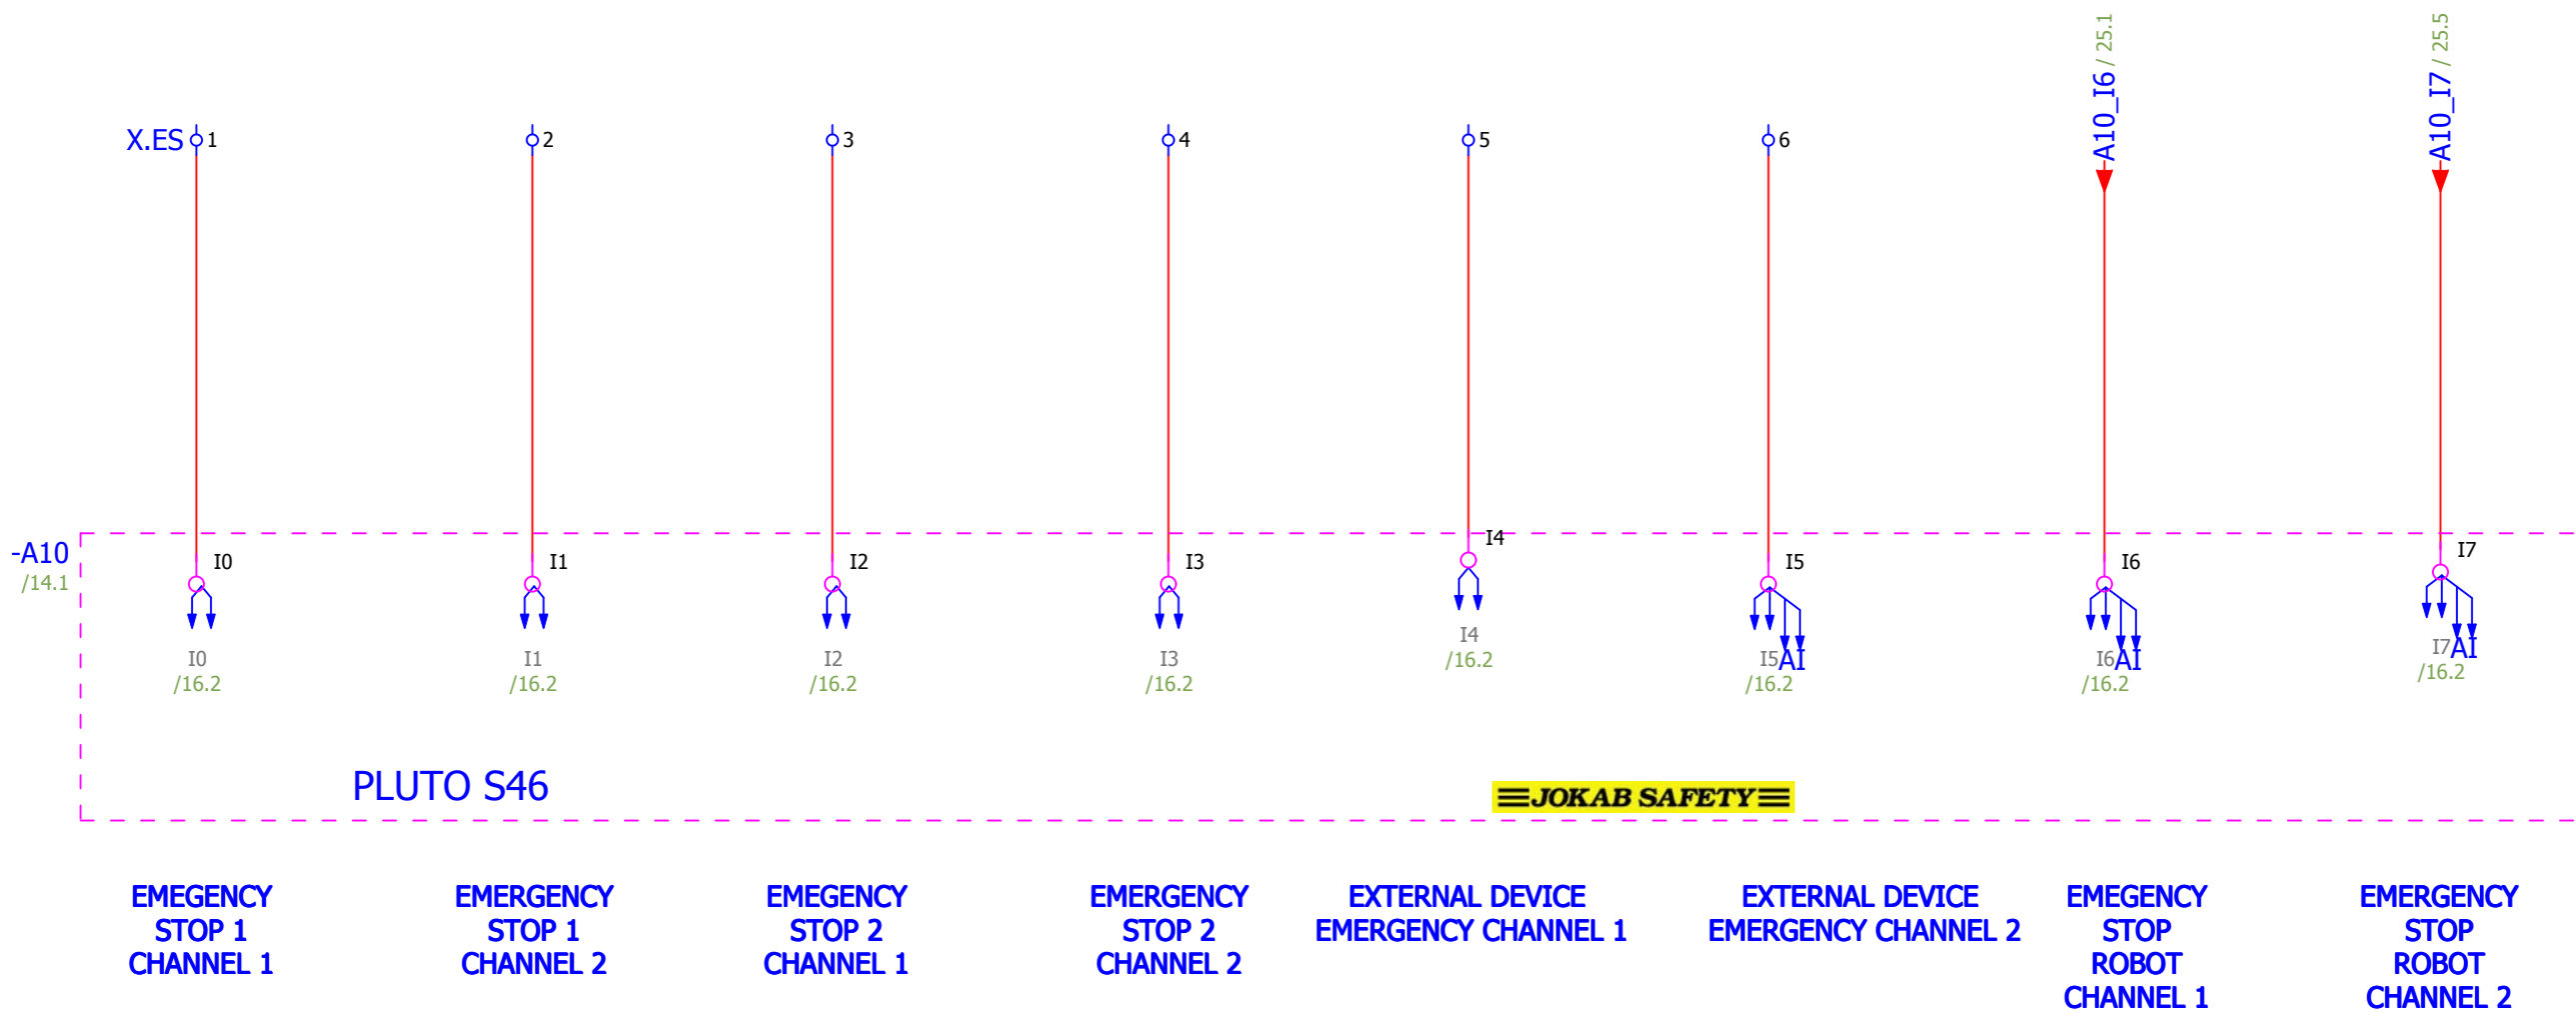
A10_I6 / 25.1

A10_I7 / 25.5

X.ES 1

2

3

4

5

6

-A10
/14.1

I0

I1

I2

I3

I4

I5

I6

I7

I0
/16.2

I1
/16.2

I2
/16.2

I3
/16.2

I4
/16.2

I5 AI
/16.2

I6 AI
/16.2

I7 AI
/16.2

PLUTO S46

JOKAB SAFETY

EMEGENCY STOP 1 CHANNEL 1

EMERGENCY STOP 1 CHANNEL 2

EMEGENCY STOP 2 CHANNEL 1

EMERGENCY STOP 2 CHANNEL 2

EXTERNAL DEVICE EMERGENCY CHANNEL 1

EXTERNAL DEVICE EMERGENCY CHANNEL 2

EMEGENCY STOP ROBOT CHANNEL 1

EMERGENCY STOP ROBOT CHANNEL 2